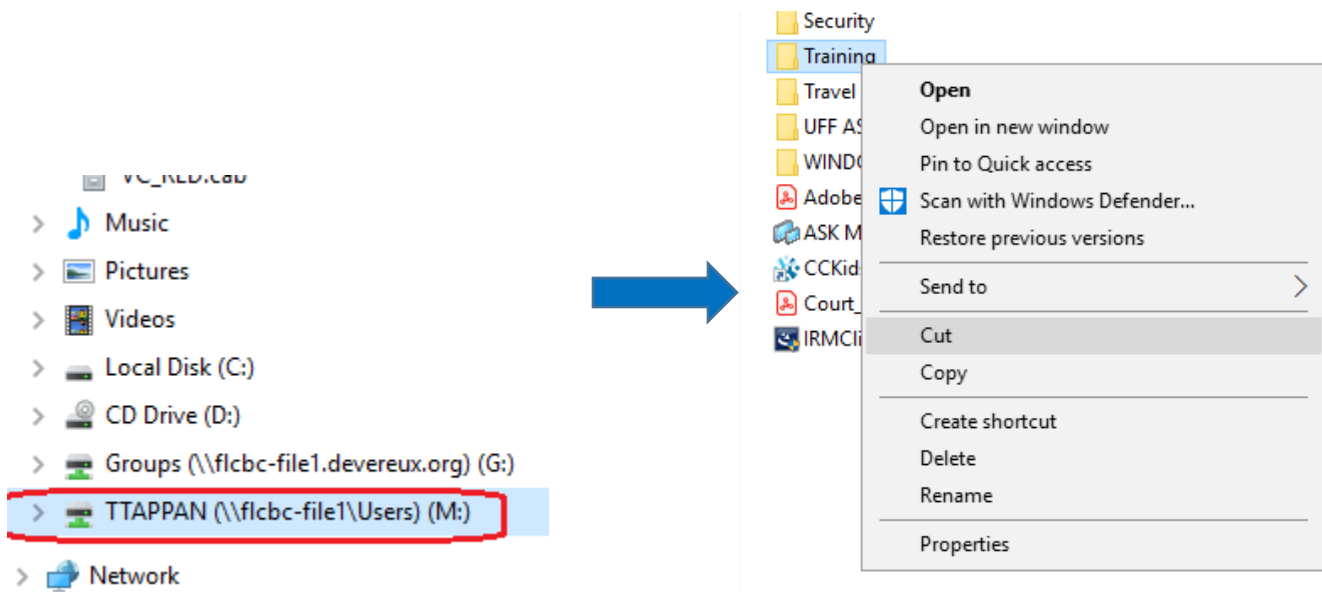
VC_RED.cab
Music
Pictures
Videos
Local Disk (C:)
CD Drive (D:)
Groups (\\flcbc-file1.devereux.org) (G:)
TTAPPAN (\\flcbc-file1\Users) (M:)
Network

Security
Training
Travel
UFF AS
WIND
Adobe
ASK M
CCKids
Court_
IRMCli

Open
Open in new window
Pin to Quick access
Scan with Windows Defender...
Restore previous versions
Send to
Cut
Copy
Create shortcut
Delete
Rename
Properties